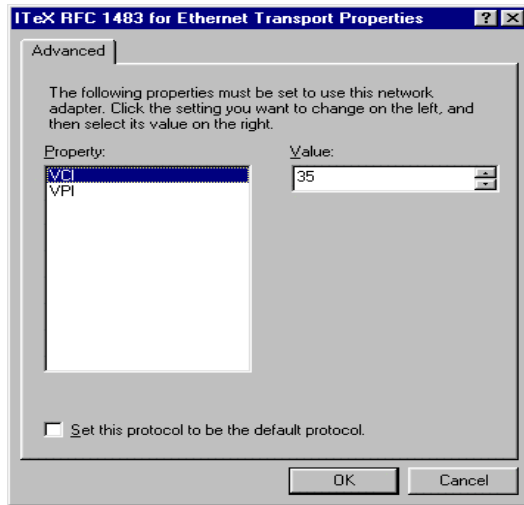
ITeX RFC 1483 for Ethernet Transport Properties

?

X

Advanced

The following properties must be set to use this network adapter. Click the setting you want to change on the left, and then select its value on the right.

Property:

VCI
VPI

Value:

35

Set this protocol to be the default protocol.

OK

Cancel